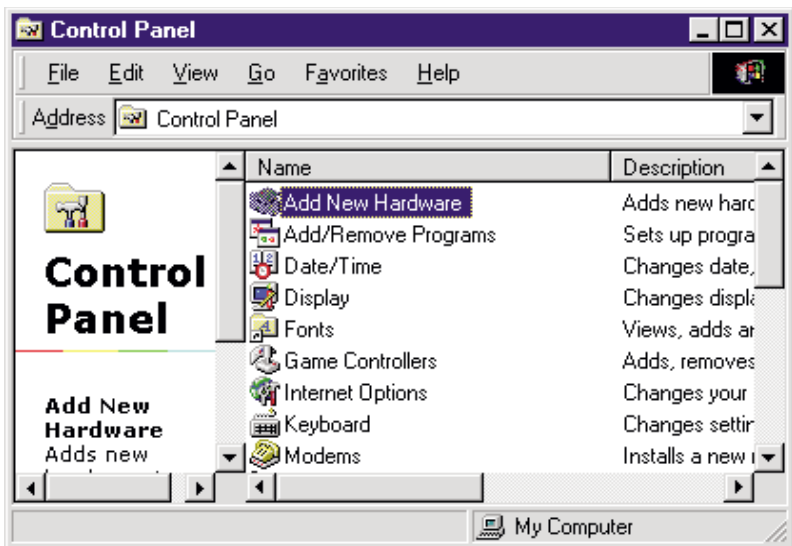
Control Panel

File Edit View Go Favorites Help

Address Control Panel

Control Panel

Add New Hardware
Adds new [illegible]

| Name | Description |
|---|---|
| Add New Hardware | Adds new harc |
| Add/Remove Programs | Sets up progra |
| Date/Time | Changes date, |
| Display | Changes displa |
| Fonts | Views, adds ar |
| Game Controllers | Adds, removes |
| Internet Options | Changes your |
| Keyboard | Changes settin |
| Modems | Installs a new r |

My Computer